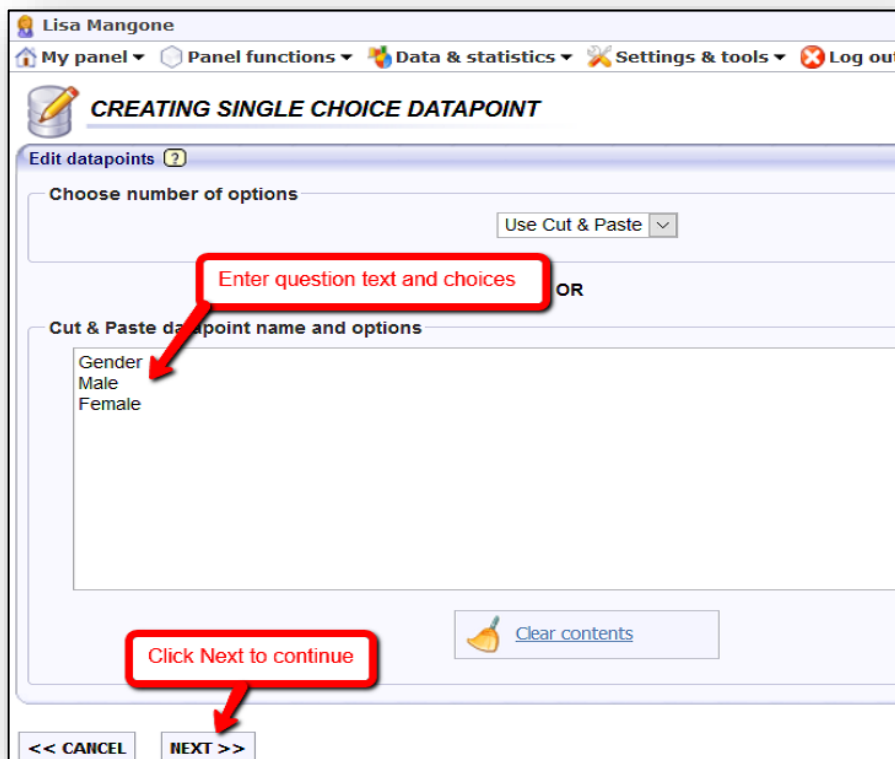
Lisa Mangone

My panel ▾ Panel functions ▾ Data & statistics ▾ Settings & tools ▾ Log out

CREATING SINGLE CHOICE DATAPOINT

Edit datapoints ?

Choose number of options

Use Cut & Paste

Enter question text and choices

OR

Cut & Paste datapoint name and options

Gender
Male
Female

Clear contents

Click Next to continue

<< CANCEL

NEXT >>